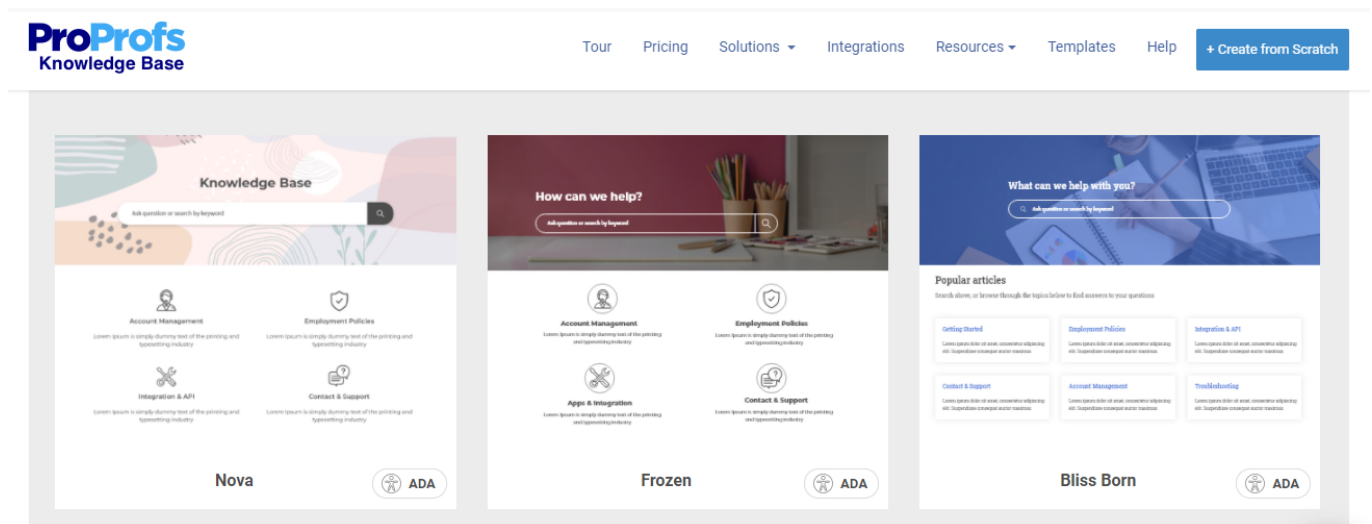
ProProfs Knowledge Base

Tour Pricing Solutions Integrations Resources Templates Help + Create from Scratch

Knowledge Base

Ask question or search by keyword

Account Management
Lorem Ipsum is simply dummy text of the printing and typesetting industry

Employment Policies
Lorem Ipsum is simply dummy text of the printing and typesetting industry

Integration & API
Lorem Ipsum is simply dummy text of the printing and typesetting industry

Contact & Support
Lorem Ipsum is simply dummy text of the printing and typesetting industry

Nova

ADA

How can we help?

Ask question or search by keyword

Account Management
Lorem Ipsum is simply dummy text of the printing and typesetting industry

Employment Policies
Lorem Ipsum is simply dummy text of the printing and typesetting industry

Apps & Integration
Lorem Ipsum is simply dummy text of the printing and typesetting industry

Contact & Support
Lorem Ipsum is simply dummy text of the printing and typesetting industry

Frozen

ADA

What can we help with you?

Ask question or search by keyword

Popular articles

Search above, or browse through the topics below to find answers to your questions

Getting Started
Lorem ipsum dolor sit amet, consectetur adipiscing elit. Suspendisse consequat auctor maximus

Employment Policies
Lorem ipsum dolor sit amet, consectetur adipiscing elit. Suspendisse consequat auctor maximus

Integration & API
Lorem ipsum dolor sit amet, consectetur adipiscing elit. Suspendisse consequat auctor maximus

Contact & Support
Lorem ipsum dolor sit amet, consectetur adipiscing elit. Suspendisse consequat auctor maximus

Account Management
Lorem ipsum dolor sit amet, consectetur adipiscing elit. Suspendisse consequat auctor maximus

Troubleshooting
Lorem ipsum dolor sit amet, consectetur adipiscing elit. Suspendisse consequat auctor maximus

Bliss Born

ADA